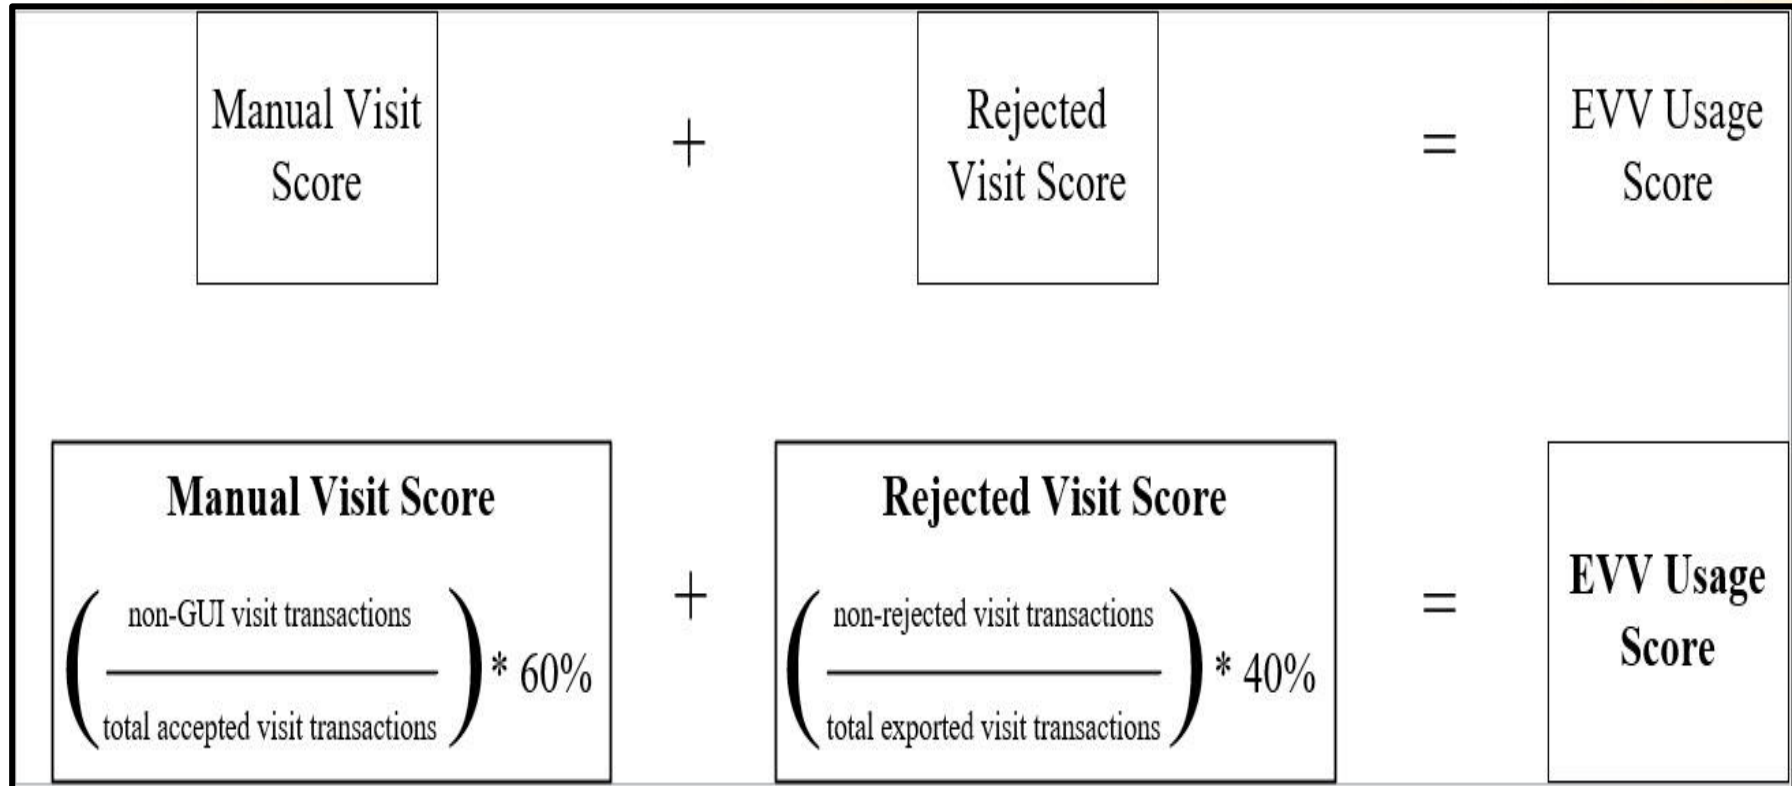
Manual Visit Score + Rejected Visit Score = EVV Usage Score

**Manual Visit Score**

$\left(\frac{\text{non-GUI visit transactions}}{\text{total accepted visit transactions}}\right) * 60\%$

+

**Rejected Visit Score**

$\left(\frac{\text{non-rejected visit transactions}}{\text{total exported visit transactions}}\right) * 40\%$

=

**EVV Usage Score**